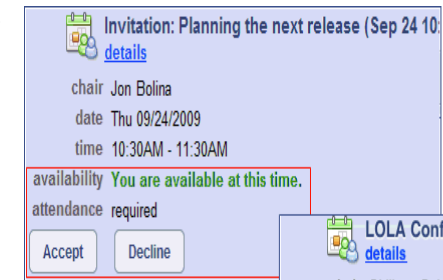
Invitation: Planning the next release (Sep 24 10:
details

chair Jon Bolina
date Thu 09/24/2009
time 10:30AM - 11:30AM
availability You are available at this time.
attendance required

Accept Decline

LOLA Conf
details